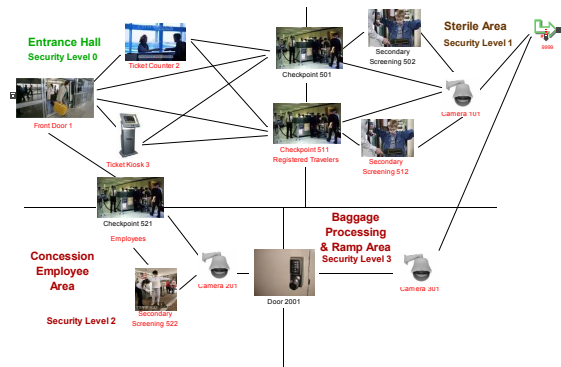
Entrance Hall
Security Level 0

Ticket Counter 2

Checkpoint 501

Secondary Screening 502

Sterile Area
Security Level 1

9999

Front Door 1

Camera 101

Ticket Kiosk 3

Checkpoint 511
Registered Travelers

Secondary Screening 512

Checkpoint 521
Employees

Baggage Processing & Ramp Area
Security Level 3

Concession Employee Area

Camera 201

Door 2001

Camera 301

Secondary Screening 522

Security Level 2